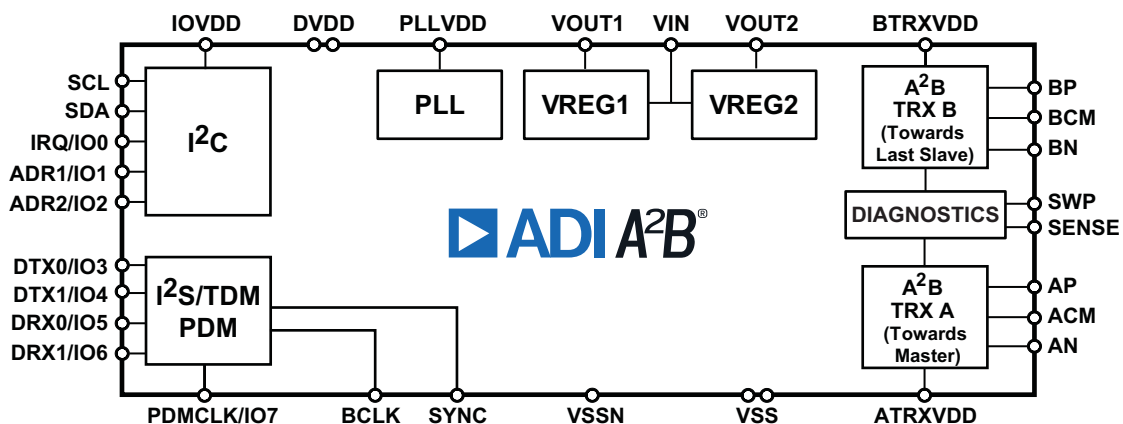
IOVDD
DVDD
PLLVDD
VOUT1
VIN
VOUT2
BTRXVDD

SCL
SDA
IRQ/IO0
ADR1/IO1
ADR2/IO2

$I^2C$

PLL
VREG1
VREG2

$A^2B$ TRX B (Towards Last Slave)

BP
BCM
BN

DIAGNOSTICS

SWP
SENSE

ADI $A^2B$®

DTX0/IO3
DTX1/IO4
DRX0/IO5
DRX1/IO6

$I^2S$/TDM PDM

$A^2B$ TRX A (Towards Master)

AP
ACM
AN

PDMCLK/IO7
BCLK
SYNC
VSSN
VSS
ATRXVDD